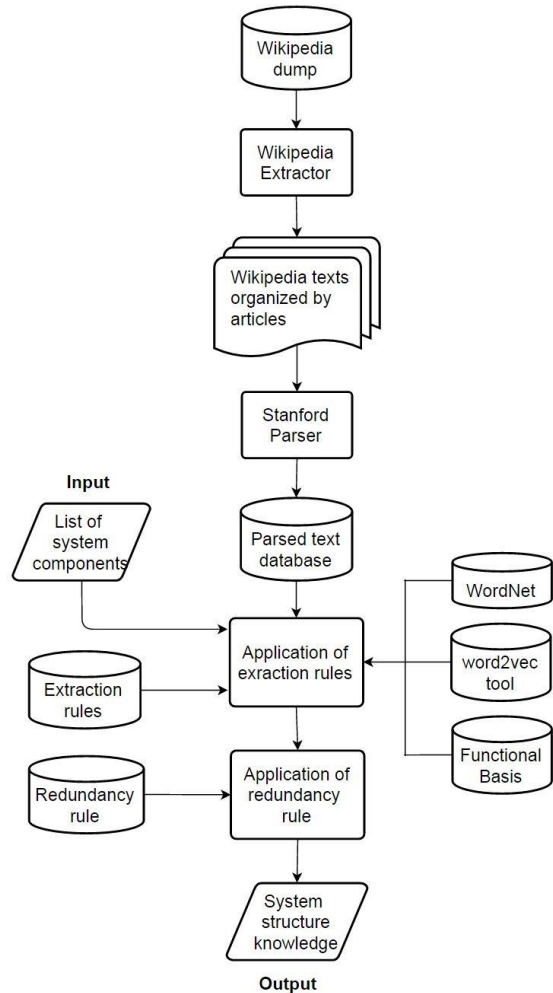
Wikipedia dump

Wikipedia Extractor

Wikipedia texts organized by articles

Stanford Parser

Input

List of system components

Parsed text database

WordNet

Application of exraction rules

Extraction rules

word2vec tool

Functional Basis

Redundancy rule

Application of redundancy rule

System structure knowledge

Output